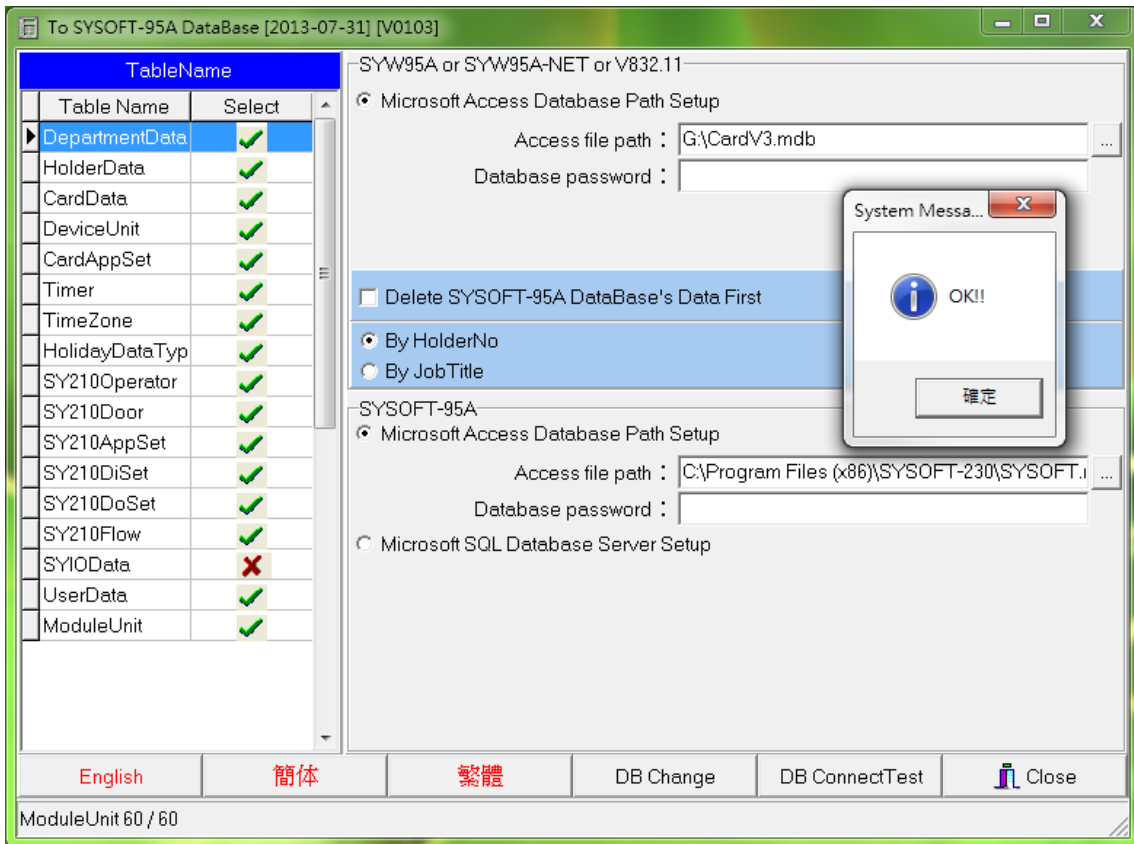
To SYSOFT-95A DataBase [2013-07-31] [V0103]

TableName

| Table Name | Select |
|---|---|
| DepartmentData | ✔ |
| HolderData | ✔ |
| CardData | ✔ |
| DeviceUnit | ✔ |
| CardAppSet | ✔ |
| Timer | ✔ |
| TimeZone | ✔ |
| HolidayDataTyp | ✔ |
| SY210Operator | ✔ |
| SY210Door | ✔ |
| SY210AppSet | ✔ |
| SY210DiSet | ✔ |
| SY210DoSet | ✔ |
| SY210Flow | ✔ |
| SYIOData | ✘ |
| UserData | ✔ |
| ModuleUnit | ✔ |

SYW95A or SYW95A-NET or V832.11

Microsoft Access Database Path Setup

Access file path : G:\CardV3.mdb ...

Database password :

Delete SYSOFT-95A DataBase's Data First

By HolderNo

By JobTitle

SYSOFT-95A

Microsoft Access Database Path Setup

Access file path : C:\Program Files (x86)\SYSOFT-230\SYSOFT.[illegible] ...

Database password :

Microsoft SQL Database Server Setup

System Messa...

OK!!

確定

English | 简体 | 繁體 | DB Change | DB ConnectTest | Close

ModuleUnit 60 / 60